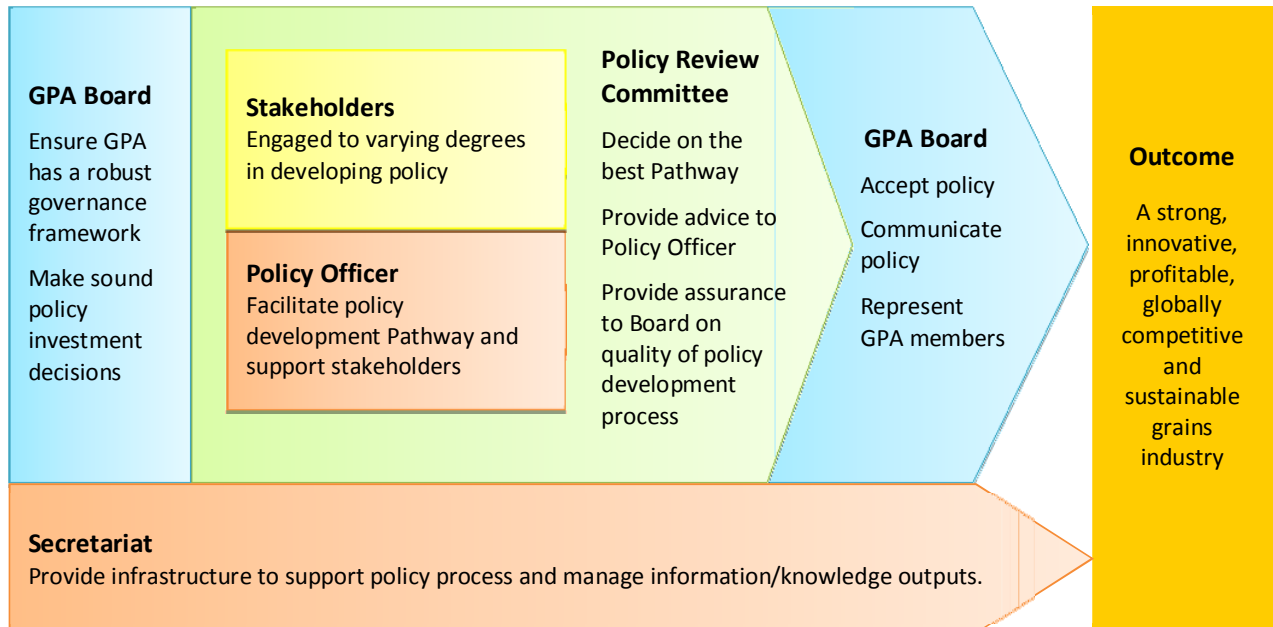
GPA Board

Ensure GPA has a robust governance framework

Make sound policy investment decisions

Stakeholders
Engaged to varying degrees in developing policy

Policy Officer
Facilitate policy development Pathway and support stakeholders

Policy Review Committee

Decide on the best Pathway

Provide advice to Policy Officer

Provide assurance to Board on quality of policy development process

GPA Board

Accept policy

Communicate policy

Represent GPA members

Outcome

A strong, innovative, profitable, globally competitive and sustainable grains industry

Secretariat
Provide infrastructure to support policy process and manage information/knowledge outputs.